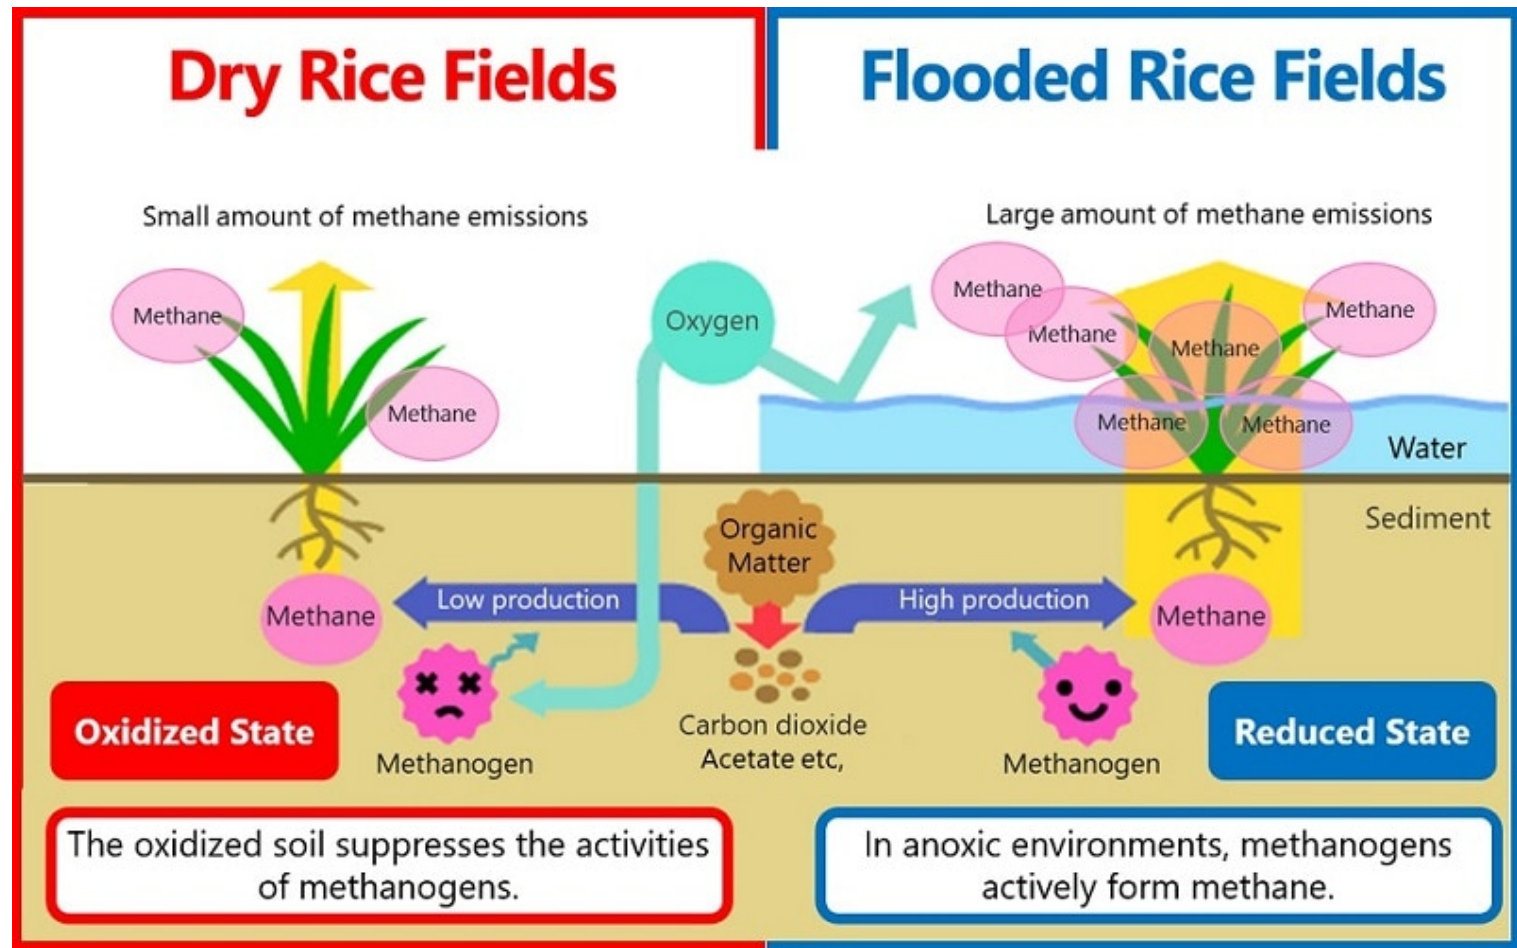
Dry Rice Fields

Flooded Rice Fields

Small amount of methane emissions

Large amount of methane emissions

Methane

Methane

Oxygen

Methane

Methane

Methane

Methane

Methane

Methane

Water

Sediment

Organic Matter

Methane

Low production

High production

Methane

Oxidized State

Methanogen

Carbon dioxide Acetate etc,

Methanogen

Reduced State

The oxidized soil suppresses the activities of methanogens.

In anoxic environments, methanogens actively form methane.